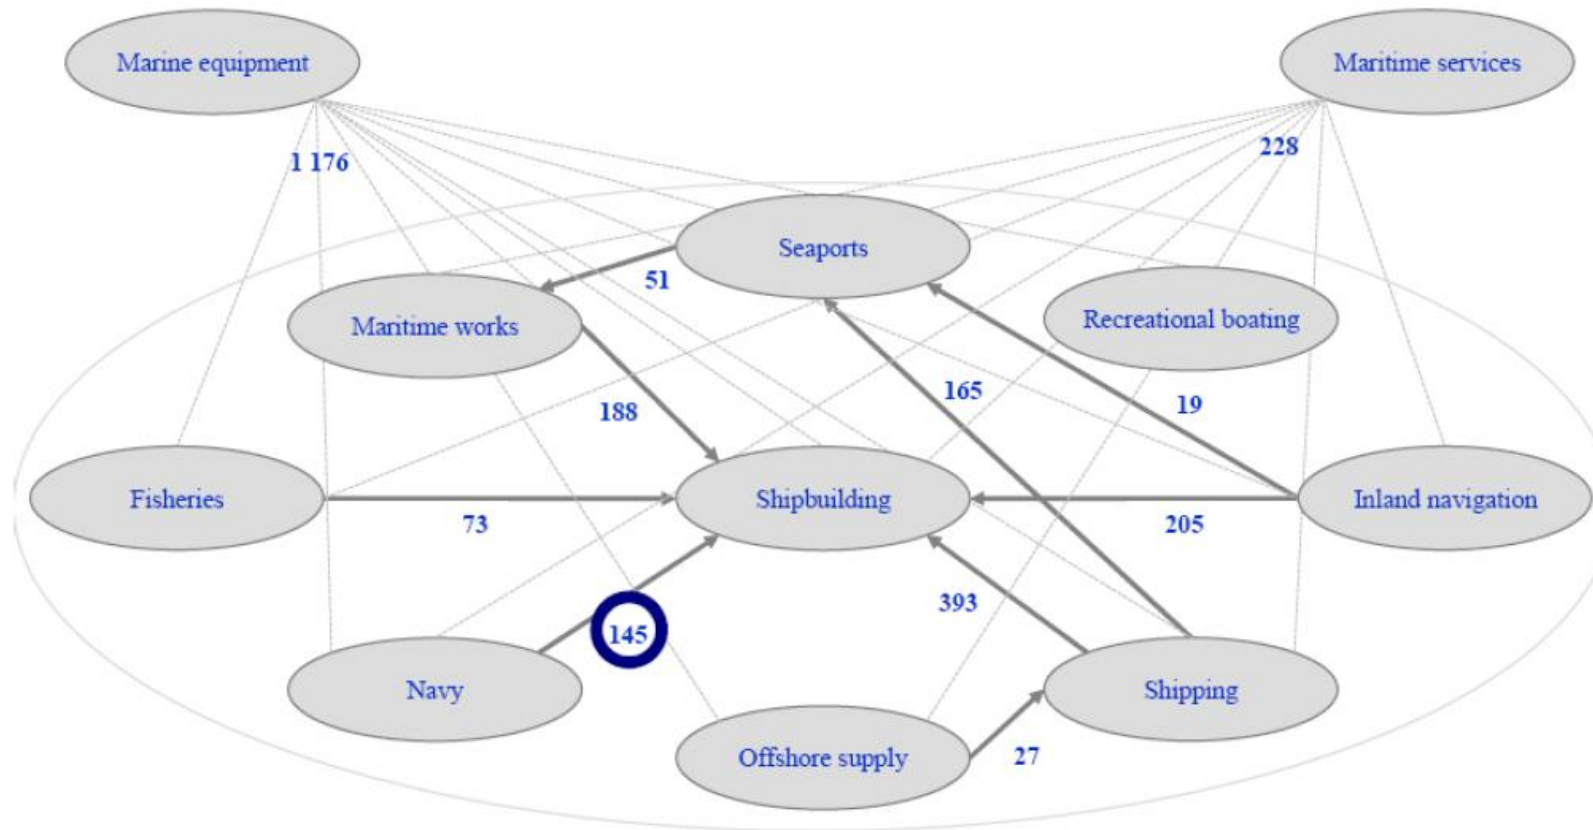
Marine equipment

Maritime services

1 176

228

Seaports

51

Maritime works

Recreational boating

165

19

188

Fisheries

Shipbuilding

Inland navigation

73

205

393

145

Navy

Shipping

Offshore supply

27